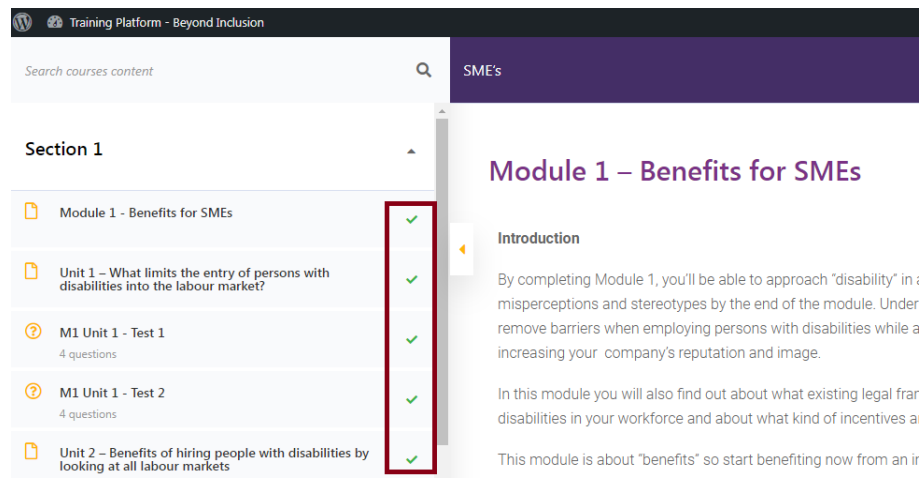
Training Platform - Beyond Inclusion

Search courses content

SME's

Section 1

Module 1 - Benefits for SMEs

Unit 1 – What limits the entry of persons with disabilities into the labour market?

M1 Unit 1 - Test 1
4 questions

M1 Unit 1 - Test 2
4 questions

Unit 2 – Benefits of hiring people with disabilities by looking at all labour markets

Module 1 – Benefits for SMEs

Introduction

By completing Module 1, you'll be able to approach "disability" in a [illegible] misperceptions and stereotypes by the end of the module. Under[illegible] remove barriers when employing persons with disabilities while a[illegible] increasing your company's reputation and image.

In this module you will also find out about what existing legal fra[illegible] disabilities in your workforce and about what kind of incentives a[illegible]

This module is about "benefits" so start benefiting now from an i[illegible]